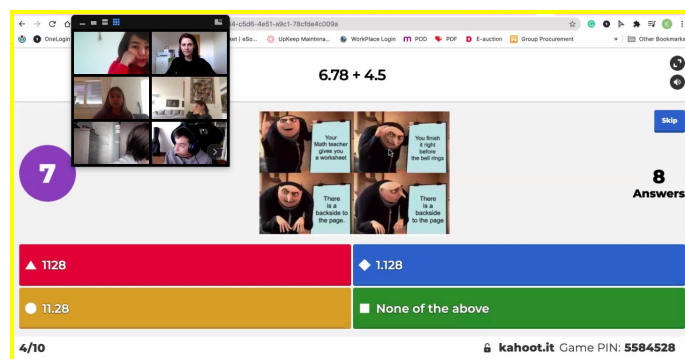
4-c5d6-4e51-a9c1-78cfde4c009a

OneLogin
art | eSo...
UpKeep Maintena...
WorkPlace Login
POD
PDF
E-auction
Group Procurement
Other Bookmarks

6.78 + 4.5

Skip

7

Your Math teacher gives you a worksheet

You finish it right before the bell rings

There is a backside to the page.

There is a backside to the page.

8
Answers

1128

1.128

11.28

None of the above

4/10

kahoot.it Game PIN: 5584528